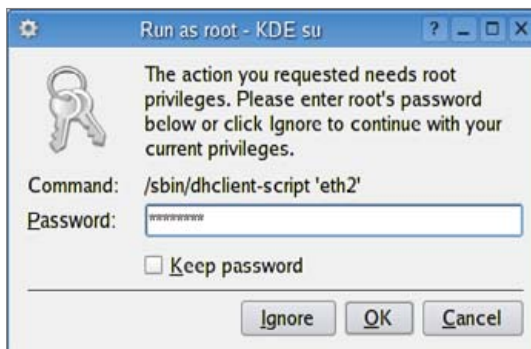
Run as root - KDE su

The action you requested needs root privileges. Please enter root's password below or click Ignore to continue with your current privileges.

Command: /sbin/dhclient-script 'eth2'

Password: ********

Keep password

Ignore OK Cancel